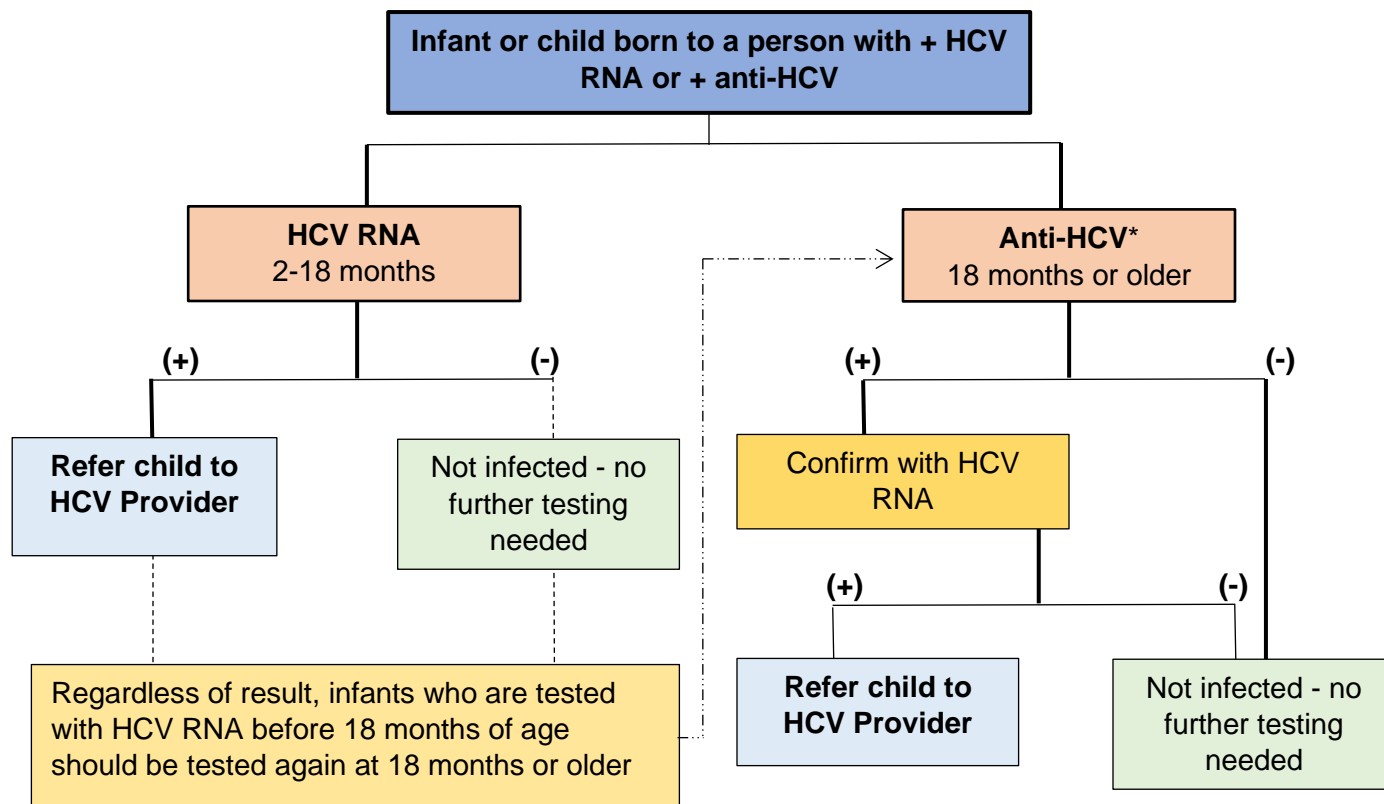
Infant or child born to a person with + HCV RNA or + anti-HCV

HCV RNA
2-18 months

Anti-HCV*
18 months or older

(+)

(-)

Refer child to HCV Provider

Not infected - no further testing needed

(+)

(-)

Confirm with HCV RNA

(+)

(-)

Regardless of result, infants who are tested with HCV RNA before 18 months of age should be tested again at 18 months or older

Refer child to HCV Provider

Not infected - no further testing needed